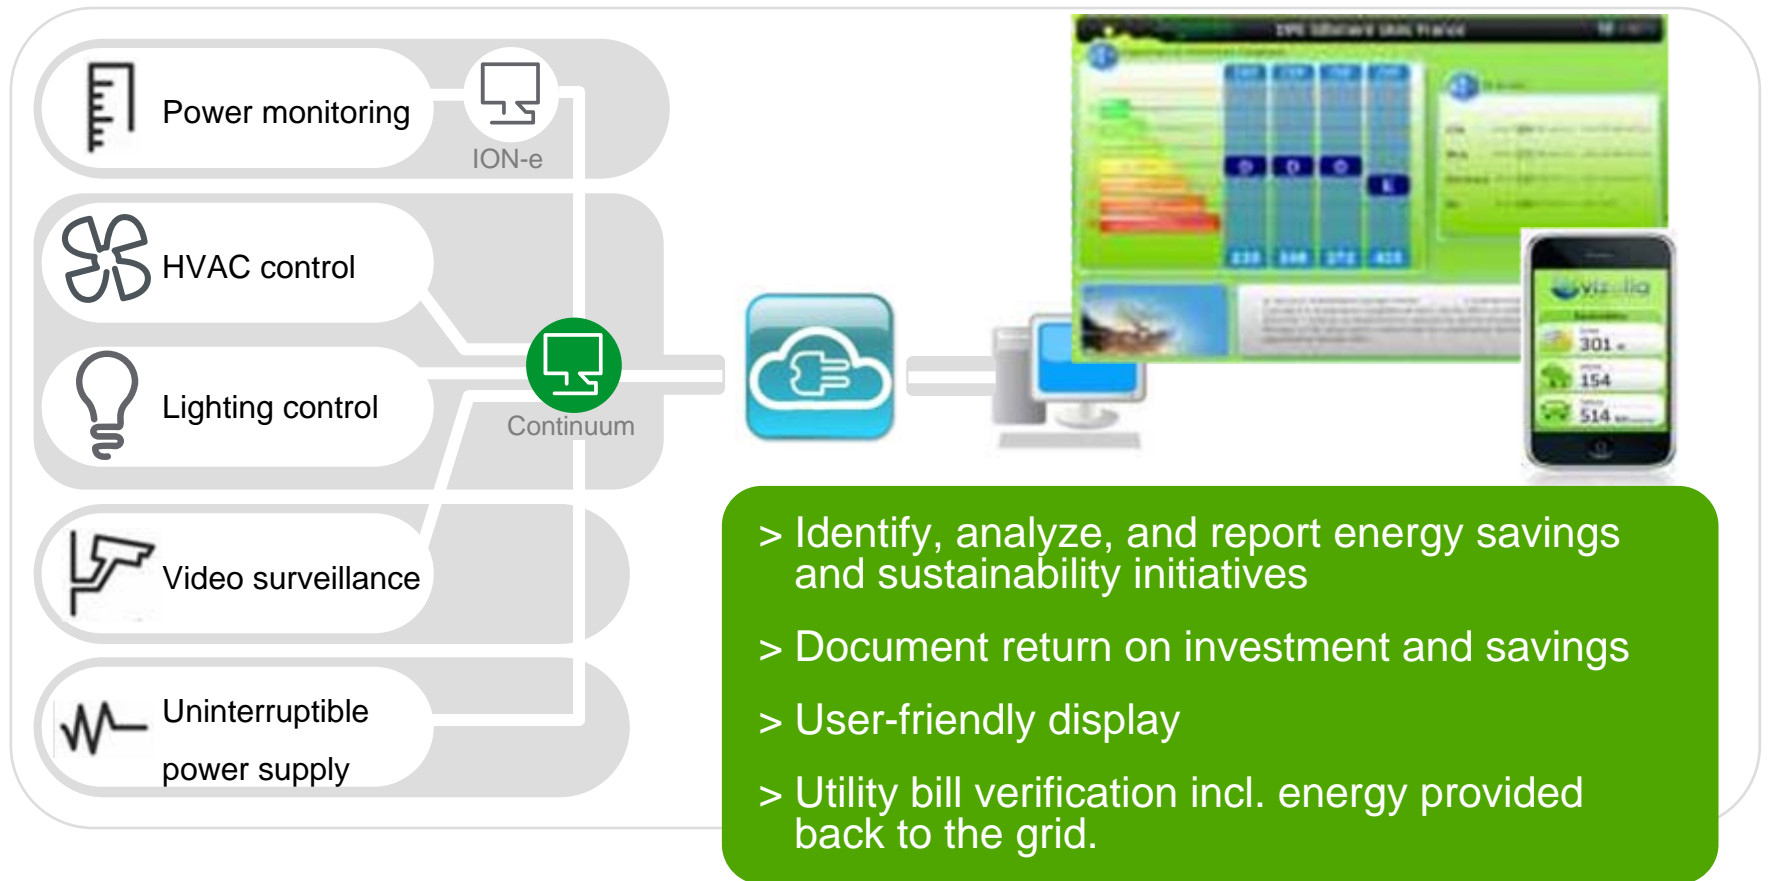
Power monitoring

ION-e

HVAC control

Lighting control

Continuum

Video surveillance

Uninterruptible power supply

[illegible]

D D D E

301

154

514

> Identify, analyze, and report energy savings and sustainability initiatives

> Document return on investment and savings

> User-friendly display

> Utility bill verification incl. energy provided back to the grid.